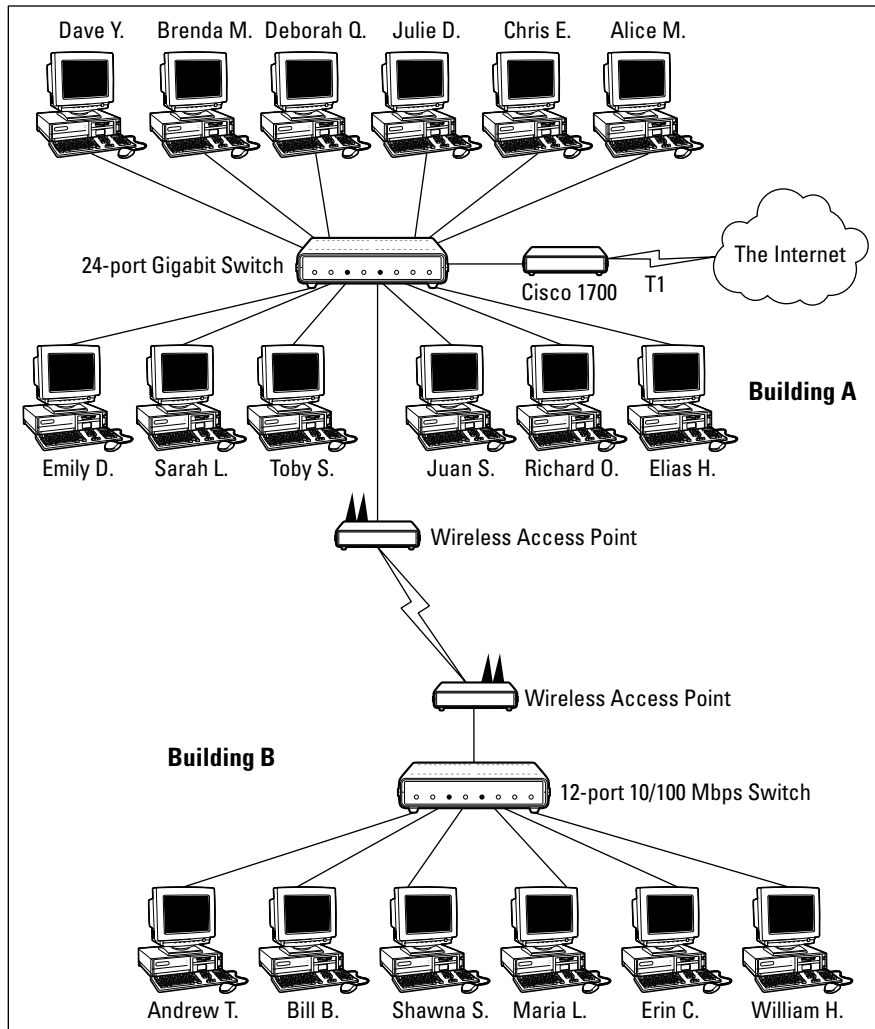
Dave Y. Brenda M. Deborah Q. Julie D. Chris E. Alice M.

24-port Gigabit Switch

Cisco 1700

T1

The Internet

Building A

Emily D. Sarah L. Toby S. Juan S. Richard O. Elias H.

Wireless Access Point

Wireless Access Point

Building B

12-port 10/100 Mbps Switch

Andrew T. Bill B. Shawna S. Maria L. Erin C. William H.